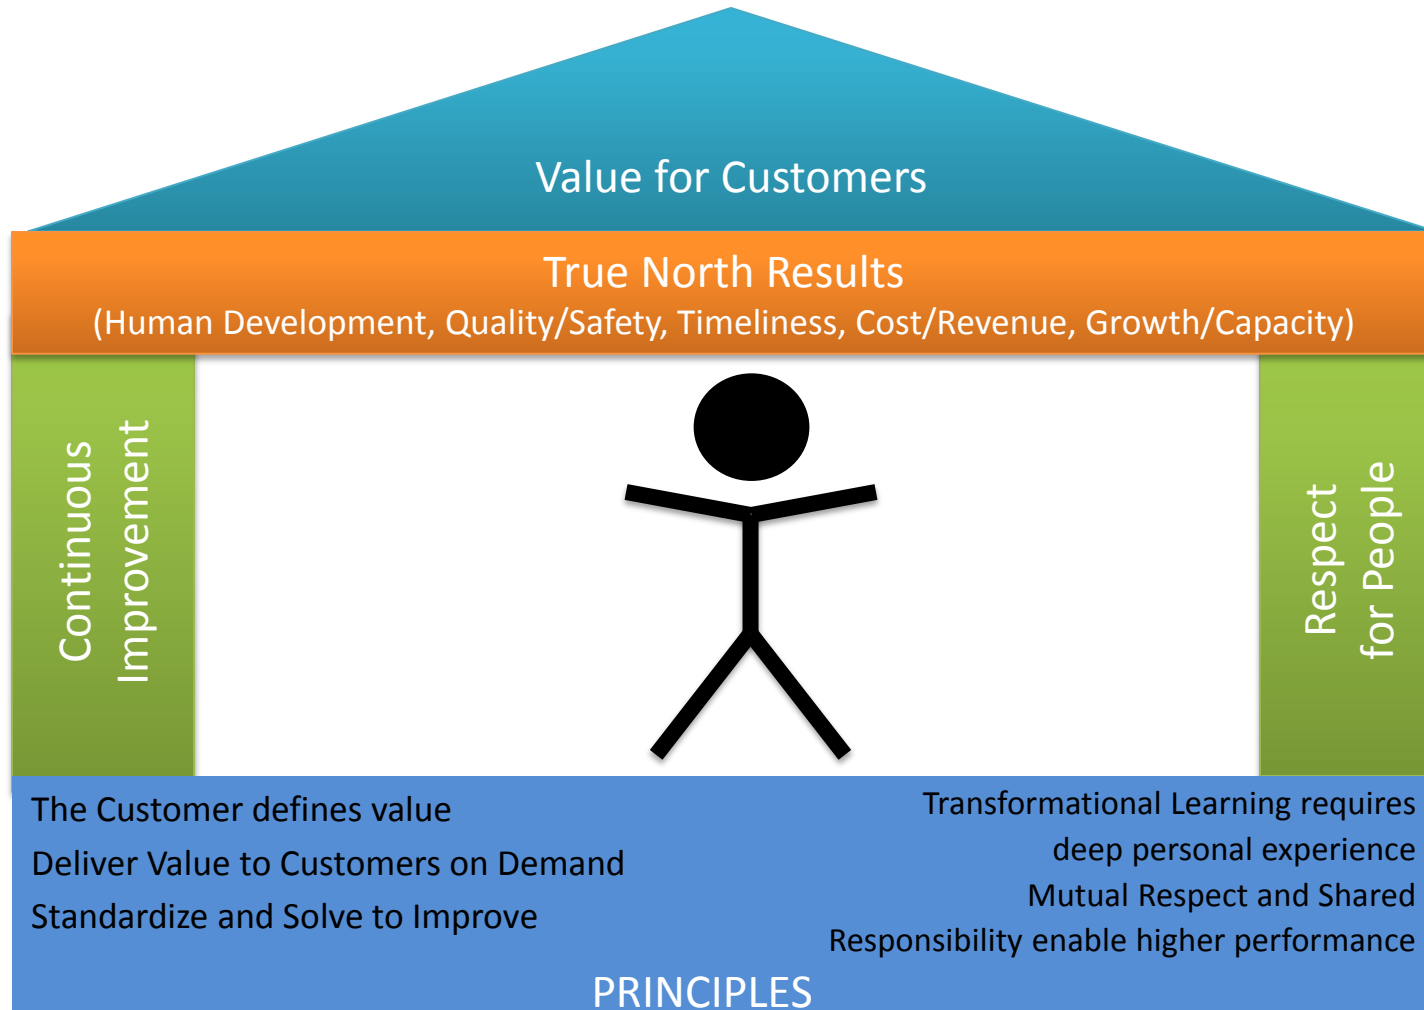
Value for Customers

True North Results
(Human Development, Quality/Safety, Timeliness, Cost/Revenue, Growth/Capacity)

Continuous Improvement

Respect for People

The Customer defines value
Deliver Value to Customers on Demand
Standardize and Solve to Improve

Transformational Learning requires deep personal experience
Mutual Respect and Shared Responsibility enable higher performance

PRINCIPLES